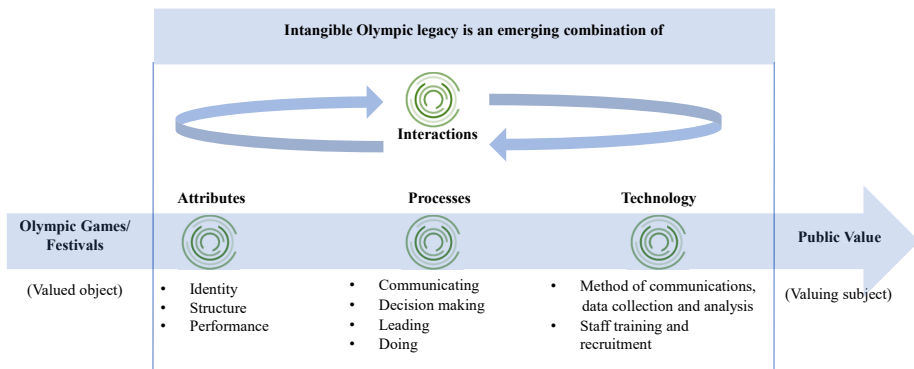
Intangible Olympic legacy is an emerging combination of

Interactions

Attributes

Processes

Technology

Olympic Games/ Festivals

(Valued object)

Public Value

(Valuing subject)

- Identity
- Structure
- Performance

- Communicating
- Decision making
- Leading
- Doing

- Method of communications, data collection and analysis
- Staff training and recruitment